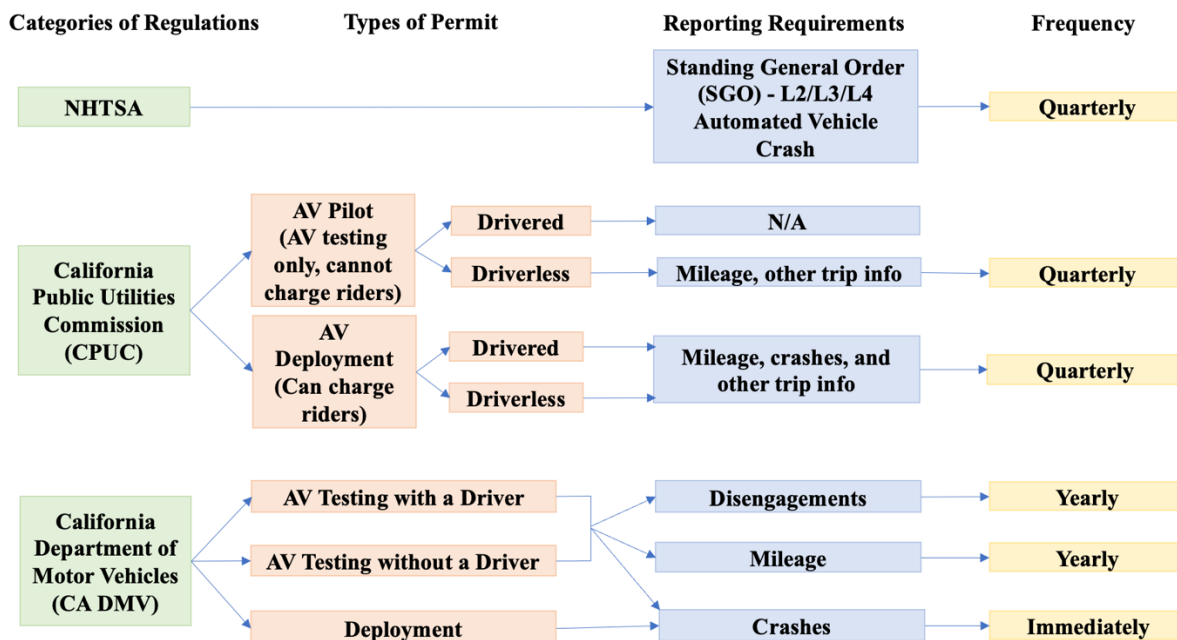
Categories of Regulations

Types of Permit

Reporting Requirements

Frequency

NHTSA

Standing General Order (SGO) - L2/L3/L4 Automated Vehicle Crash

Quarterly

California Public Utilities Commission (CPUC)

AV Pilot (AV testing only, cannot charge riders)

Drivered

N/A

Driverless

Mileage, other trip info

Quarterly

AV Deployment (Can charge riders)

Drivered

Driverless

Mileage, crashes, and other trip info

Quarterly

California Department of Motor Vehicles (CA DMV)

AV Testing with a Driver

AV Testing without a Driver

Deployment

Disengagements

Yearly

Mileage

Yearly

Crashes

Immediately